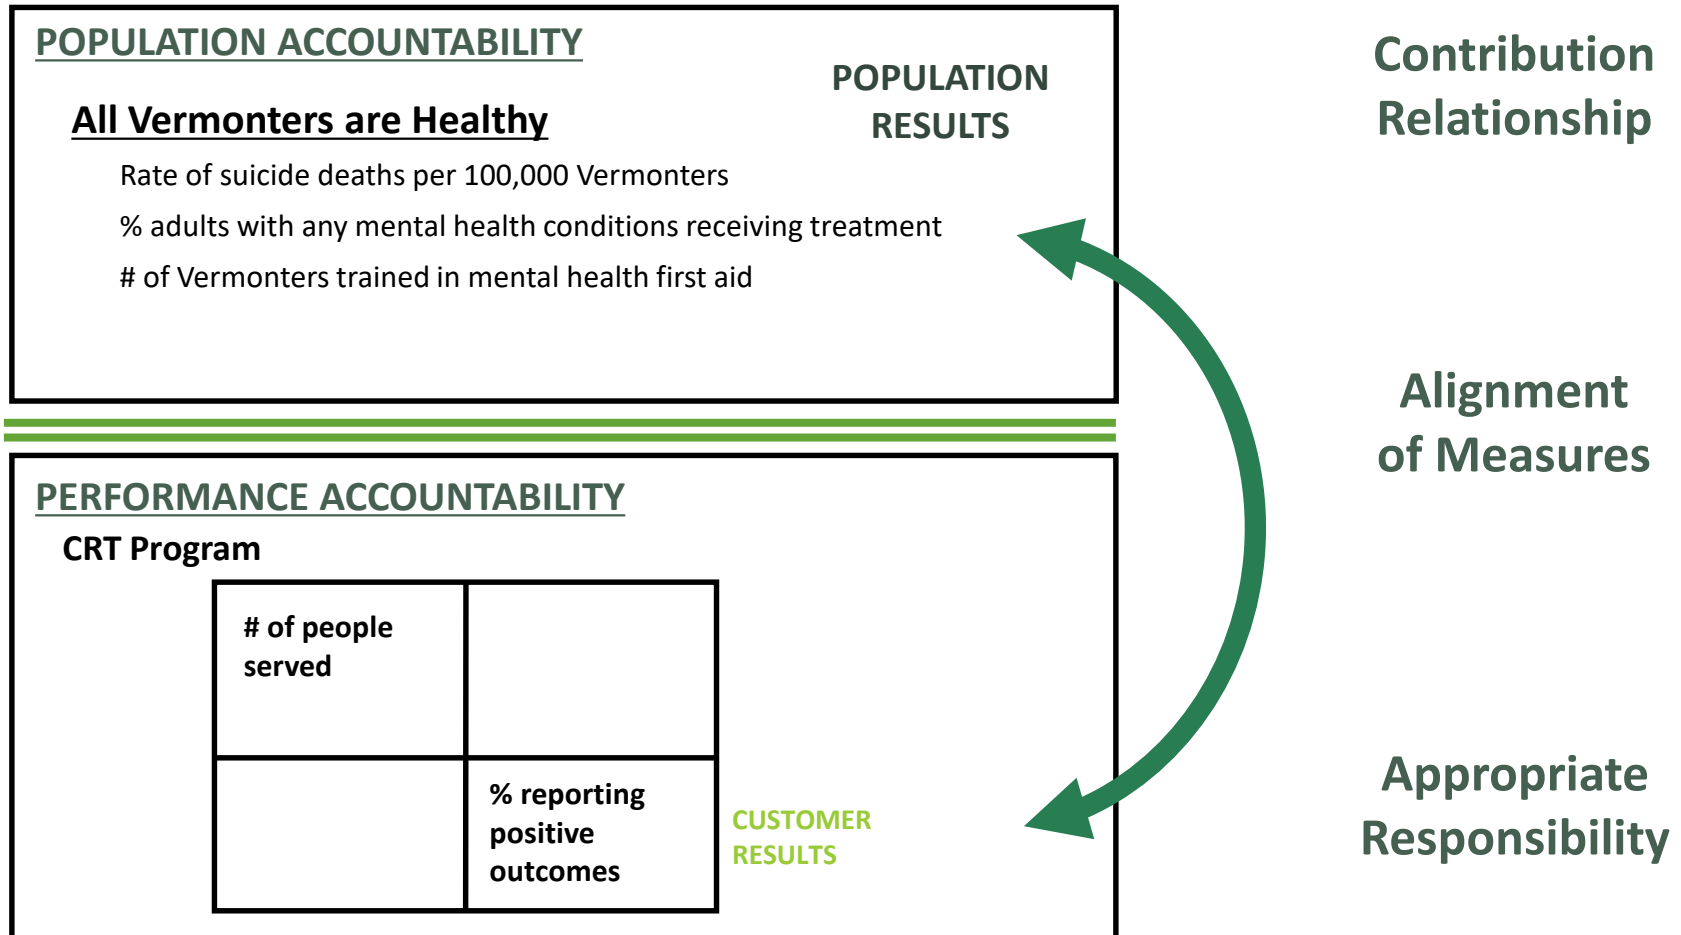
POPULATION ACCOUNTABILITY

POPULATION RESULTS

All Vermonters are Healthy

Rate of suicide deaths per 100,000 Vermonters

% adults with any mental health conditions receiving treatment

# of Vermonters trained in mental health first aid

PERFORMANCE ACCOUNTABILITY

CRT Program

| # of people served | |
|---|---|
| | % reporting positive outcomes |

CUSTOMER RESULTS

Contribution Relationship

Alignment of Measures

Appropriate Responsibility